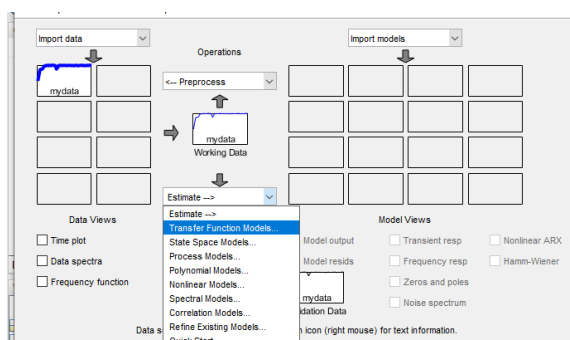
Import data

Operations

Import models

mydata

<-- Preprocess

mydata

Working Data

Estimate -->

Data Views

Model Views

Estimate -->
Transfer Function Models...
State Space Models...
Process Models...
Polynomial Models...
Nonlinear Models...
Spectral Models...
Correlation Models...
Refine Existing Models...
Quick Start

Time plot

Data spectra

Frequency function

Model output

Model resids

mydata

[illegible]idation Data

Transient resp

Frequency resp

Zeros and poles

Noise spectrum

Nonlinear ARX

Hamm-Wiener

Data s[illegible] n icon (right mouse) for text information.